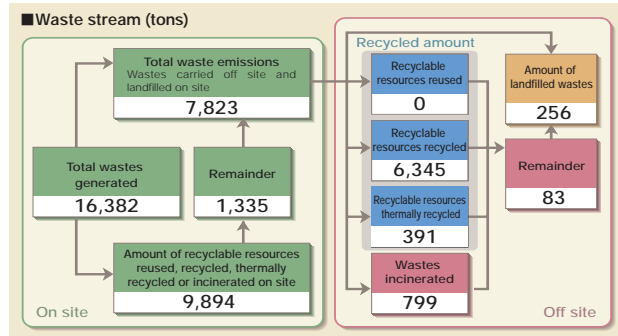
■Waste stream (tons)

Total waste emissions
Wastes carried off site and landfilled on site
7,823

Total wastes generated
16,382

Remainder
1,335

Amount of recyclable resources reused, recycled, thermally recycled or incinerated on site
9,894

On site

Recycled amount

Recyclable resources reused
0

Recyclable resources recycled
6,345

Recyclable resources thermally recycled
391

Wastes incinerated
799

Amount of landfilled wastes
256

Remainder
83

Off site